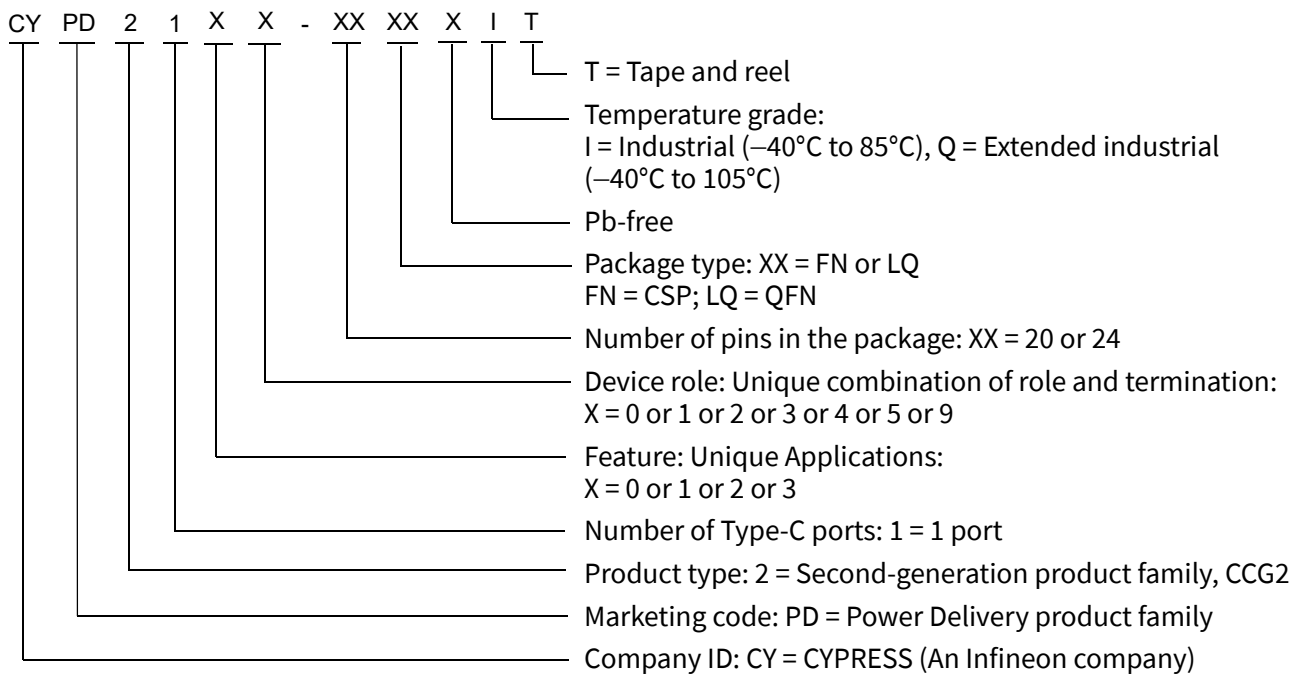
CY PD 2 1 X X - XX XX X I T

T = Tape and reel

Temperature grade:
I = Industrial (–40°C to 85°C), Q = Extended industrial (–40°C to 105°C)

Pb-free

Package type: XX = FN or LQ
FN = CSP; LQ = QFN

Number of pins in the package: XX = 20 or 24

Device role: Unique combination of role and termination:
X = 0 or 1 or 2 or 3 or 4 or 5 or 9

Feature: Unique Applications:
X = 0 or 1 or 2 or 3

Number of Type-C ports: 1 = 1 port

Product type: 2 = Second-generation product family, CCG2

Marketing code: PD = Power Delivery product family

Company ID: CY = CYPRESS (An Infineon company)